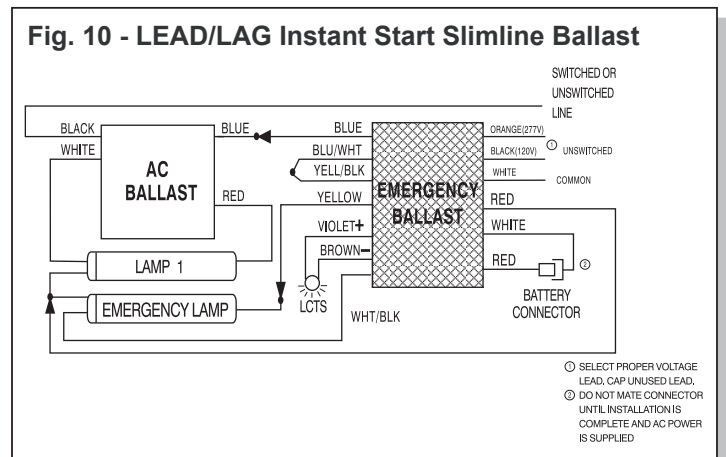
Fig. 10 - LEAD/LAG Instant Start Slimline Ballast

SWITCHED OR UNSWITCHED LINE

BLACK

WHITE

AC BALLAST

BLUE

RED

BLUE

BLU/WHT

YELL/BLK

YELLOW

VIOLET+

BROWN−

EMERGENCY BALLAST

ORANGE(277V)

BLACK(120V)

① UNSWITCHED

WHITE

COMMON

RED

WHITE

RED

②

BATTERY CONNECTOR

LAMP 1

EMERGENCY LAMP

LCTS

WHT/BLK

① SELECT PROPER VOLTAGE LEAD, CAP UNUSED LEAD.
② DO NOT MATE CONNECTOR UNTIL INSTALLATION IS COMPLETE AND AC POWER IS SUPPLIED